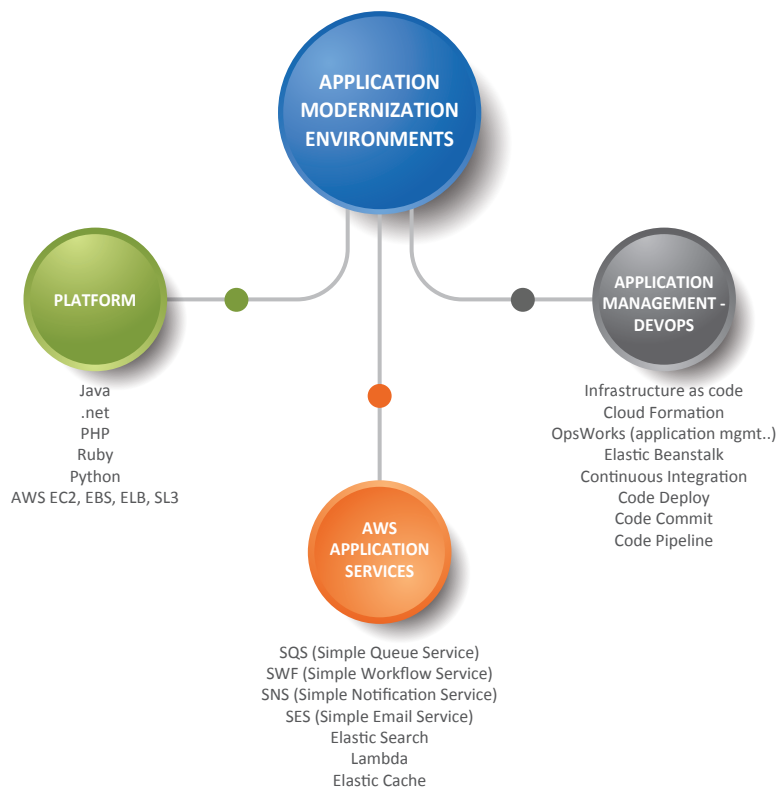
APPLICATION MODERNIZATION ENVIRONMENTS

PLATFORM

Java
.net
PHP
Ruby
Python
AWS EC2, EBS, ELB, SL3

APPLICATION MANAGEMENT - DEVOPS

Infrastructure as code
Cloud Formation
OpsWorks (application mgmt..)
Elastic Beanstalk
Continuous Integration
Code Deploy
Code Commit
Code Pipeline

AWS APPLICATION SERVICES

SQS (Simple Queue Service)
SWF (Simple Workflow Service)
SNS (Simple Notification Service)
SES (Simple Email Service)
Elastic Search
Lambda
Elastic Cache